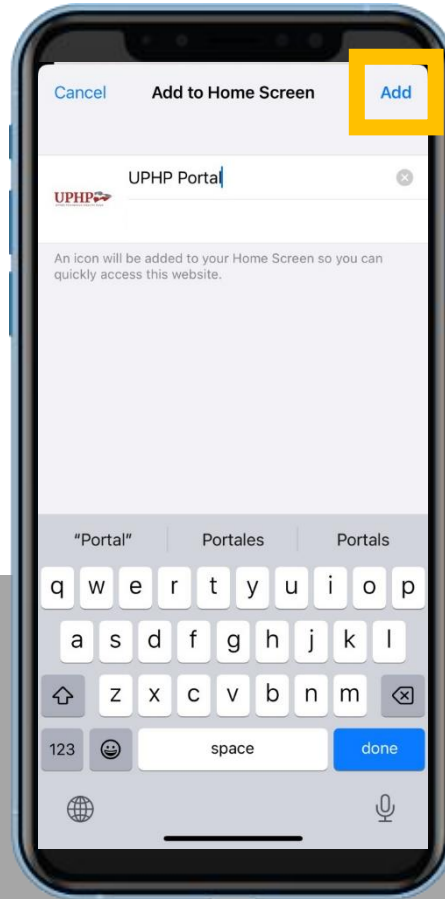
Cancel
Add to Home Screen
Add

UPHP
UPHP Portal

An icon will be added to your Home Screen so you can quickly access this website.

"Portal"
Portales
Portals

q w e r t y u i o p
a s d f g h j k l
z x c v b n m
123
space
done